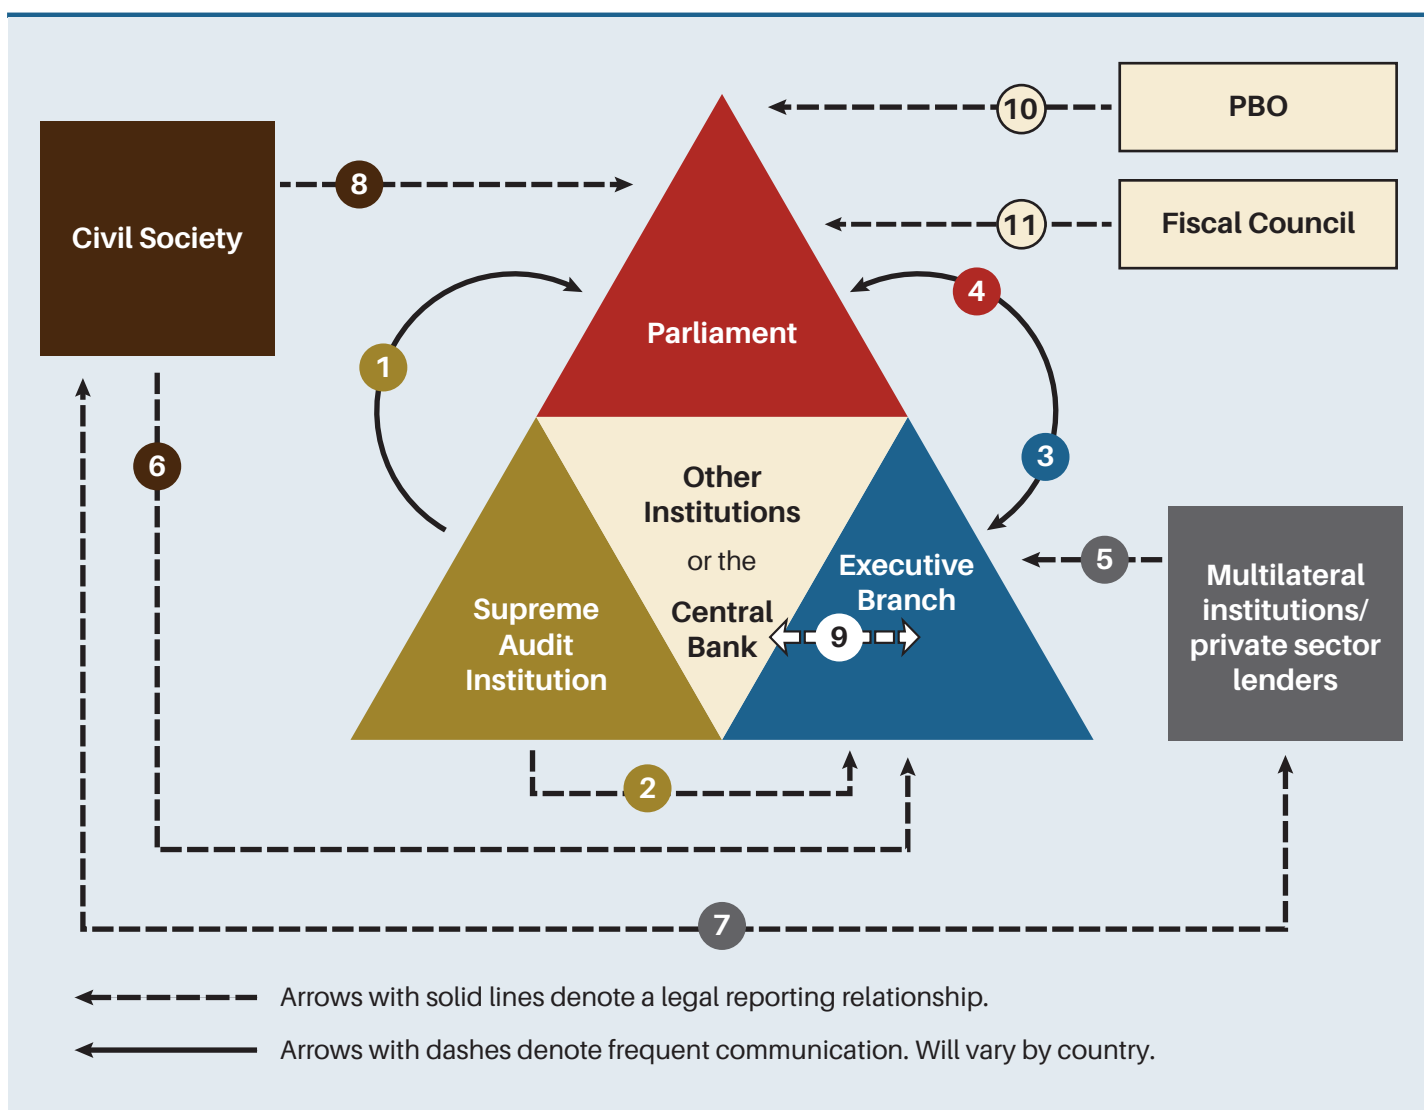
PBO

10

Civil Society

8

Fiscal Council

11

4

Parliament

1

3

6

Other Institutions or the Central Bank

Executive Branch

5

Multilateral institutions/ private sector lenders

Supreme Audit Institution

9

2

7

Arrows with solid lines denote a legal reporting relationship.

Arrows with dashes denote frequent communication. Will vary by country.